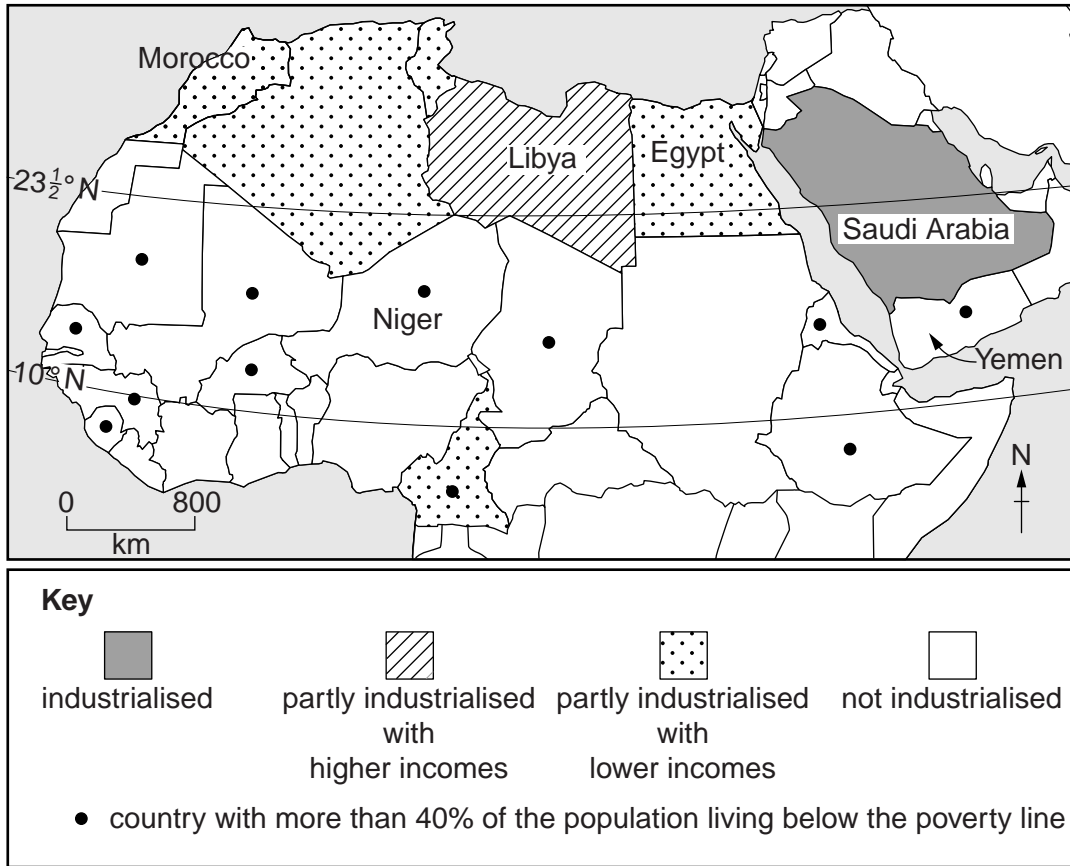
Morocco

Libya

Egypt

$23\frac{1}{2}°$ N

Saudi Arabia

Niger

$10°$ N

Yemen

N

0 800
km

**Key**

industrialised

partly industrialised with higher incomes

partly industrialised with lower incomes

not industrialised

• country with more than 40% of the population living below the poverty line